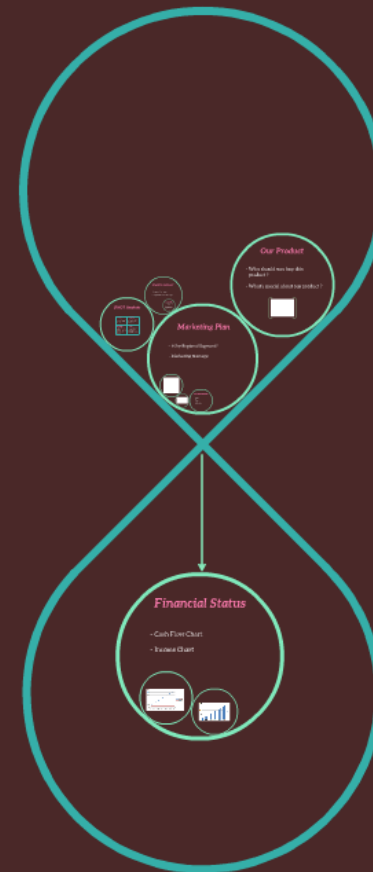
Our Product

- Who should can buy this product ?

- What is special about our product ?

SWOT Analysis

Marketing Plan

- Who is the Target Segment?

- Marketing Strategy

Financial Status

- Cash Flow Chart

- Income Chart